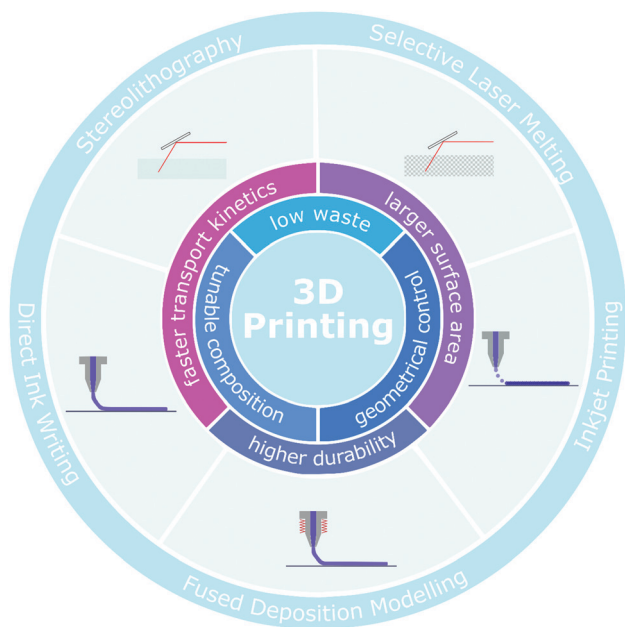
Stereolithography

Selective Laser Melting

Inkjet Printing

Fused Deposition Modelling

Direct Ink Writing

faster transport kinetics

larger surface area

low waste

tunable composition

geometrical control

higher durability

3D Printing